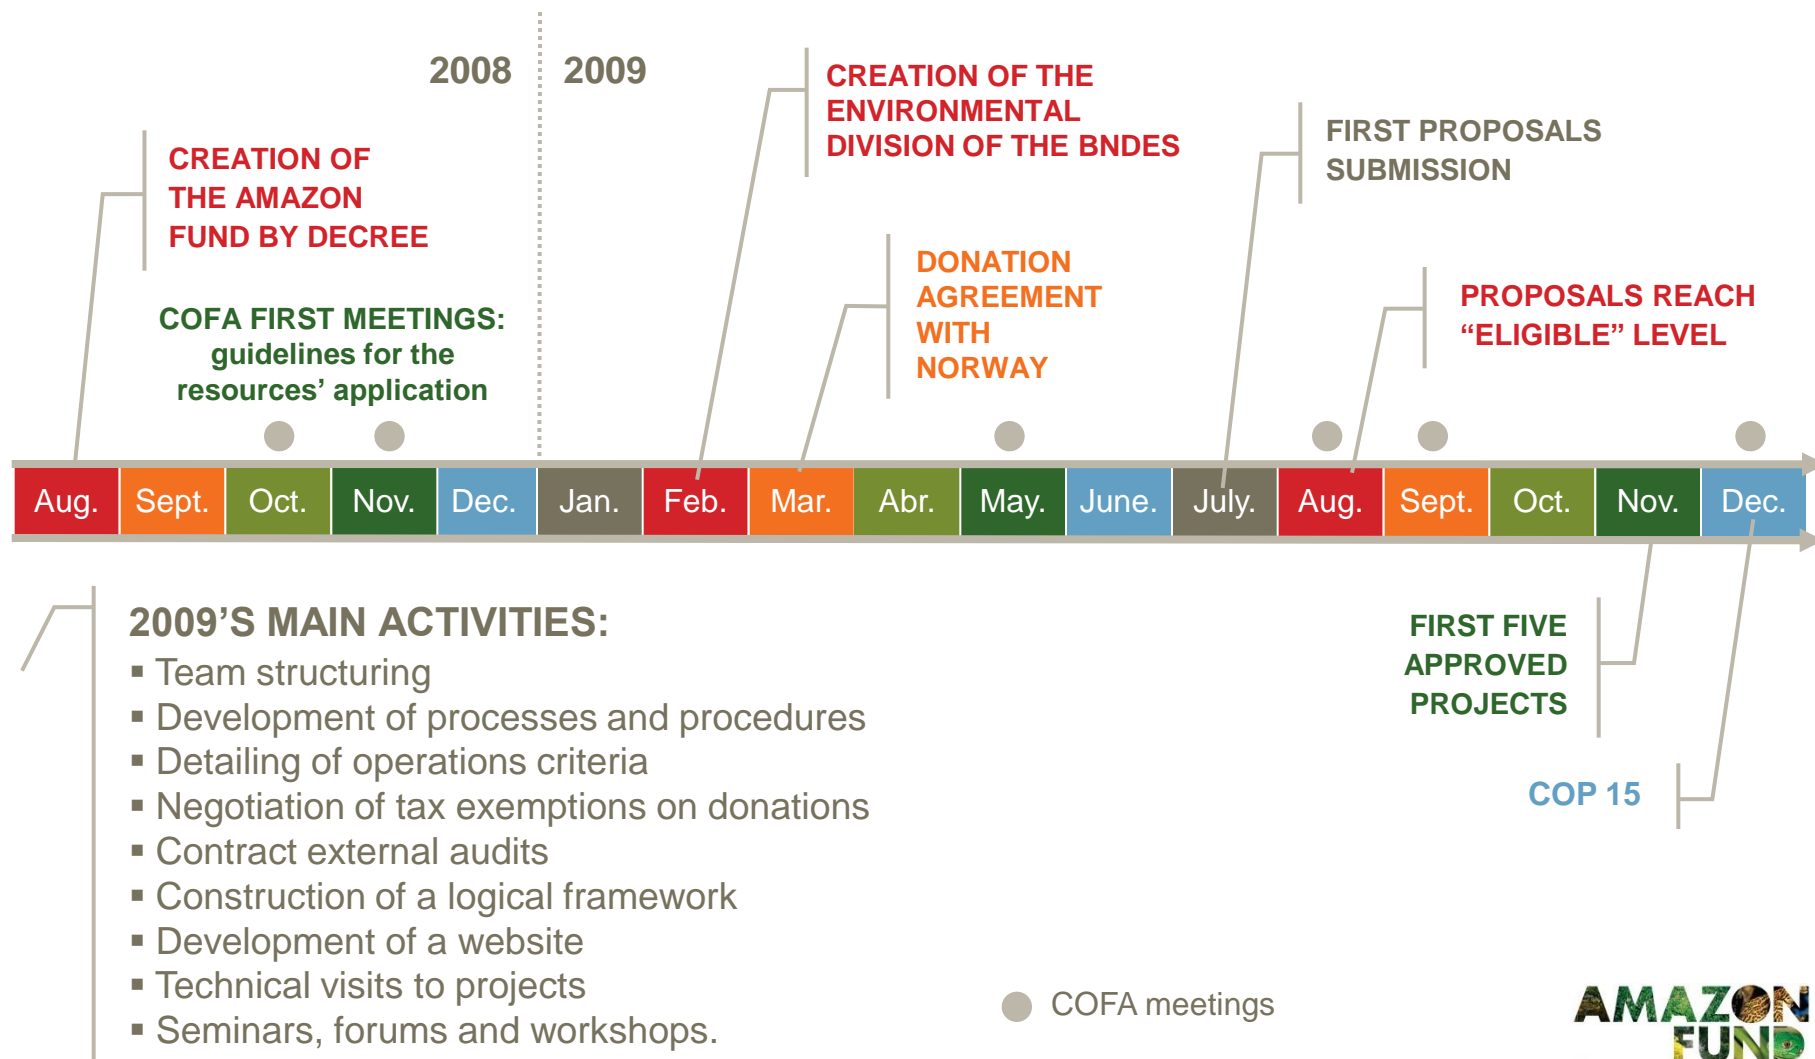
2008 2009

CREATION OF THE AMAZON FUND BY DECREE

COFA FIRST MEETINGS: guidelines for the resources' application

CREATION OF THE ENVIRONMENTAL DIVISION OF THE BNDES

DONATION AGREEMENT WITH NORWAY

FIRST PROPOSALS SUBMISSION

PROPOSALS REACH "ELIGIBLE" LEVEL

| Aug. | Sept. | Oct. | Nov. | Dec. | Jan. | Feb. | Mar. | Abr. | May. | June. | July. | Aug. | Sept. | Oct. | Nov. | Dec. |
|---|---|---|---|---|---|---|---|---|---|---|---|---|---|---|---|---|

2009'S MAIN ACTIVITIES:
▪ Team structuring
▪ Development of processes and procedures
▪ Detailing of operations criteria
▪ Negotiation of tax exemptions on donations
▪ Contract external audits
▪ Construction of a logical framework
▪ Development of a website
▪ Technical visits to projects
▪ Seminars, forums and workshops.

FIRST FIVE APPROVED PROJECTS

COP 15

COFA meetings

AMAZON FUND